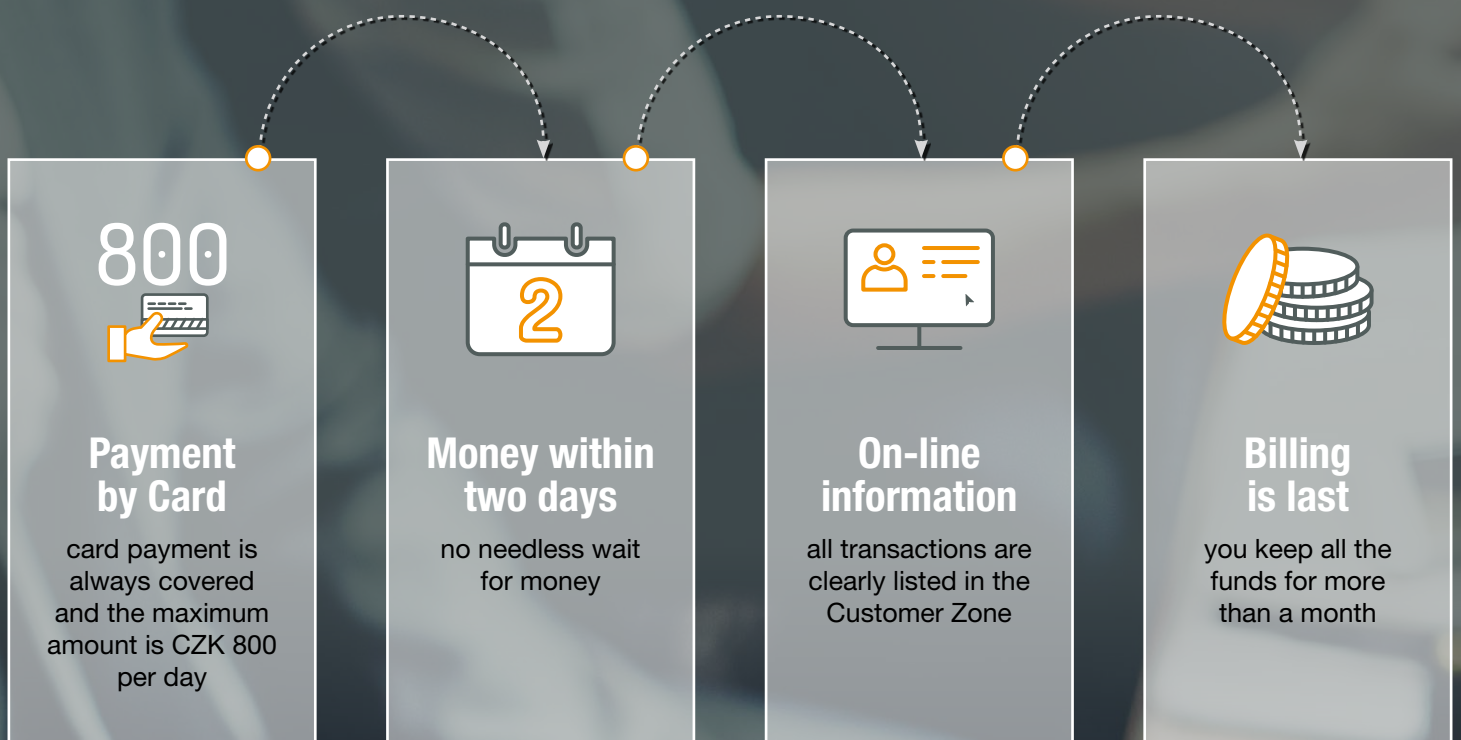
800

Payment by Card

card payment is always covered and the maximum amount is CZK 800 per day

2

Money within two days

no needless wait for money

On-line information

all transactions are clearly listed in the Customer Zone

Billing is last

you keep all the funds for more than a month